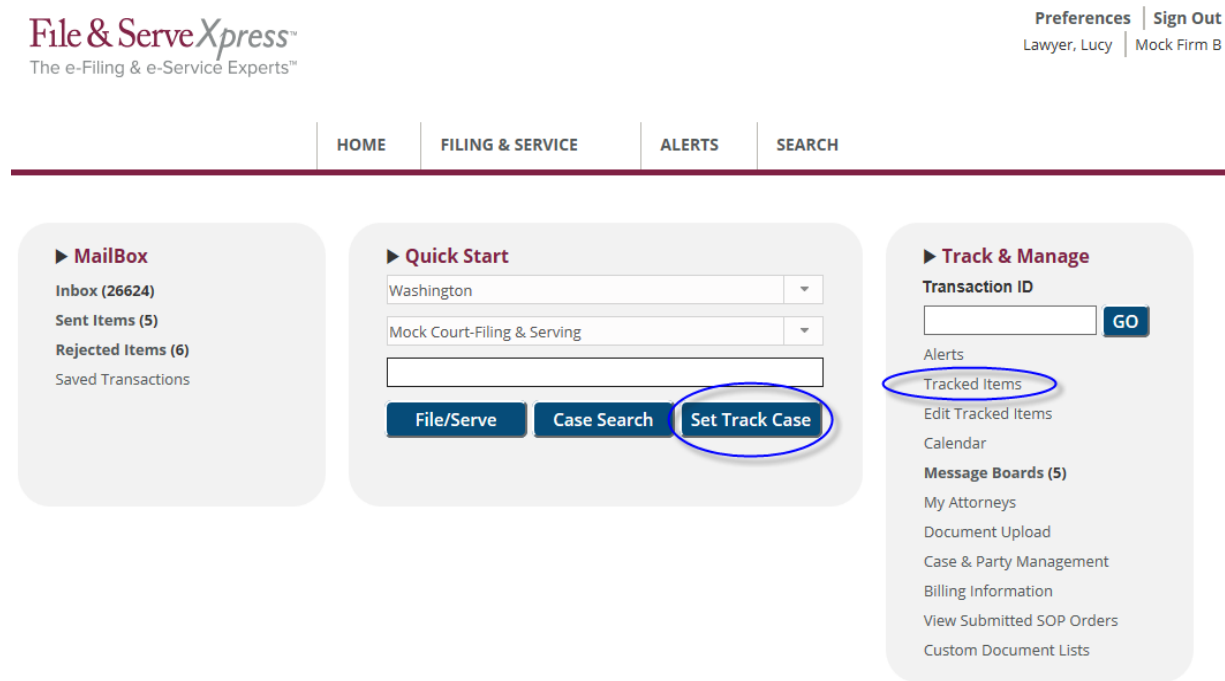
File & Serve Xpress™
The e-Filing & e-Service Experts™

Preferences | Sign Out
Lawyer, Lucy | Mock Firm B

HOME | FILING & SERVICE | ALERTS | SEARCH

▶ MailBox
Inbox (26624)
Sent Items (5)
Rejected Items (6)
Saved Transactions

▶ Quick Start
Washington
Mock Court-Filing & Serving
File/Serve
Case Search
Set Track Case

▶ Track & Manage
Transaction ID
GO
Alerts
Tracked Items
Edit Tracked Items
Calendar
Message Boards (5)
My Attorneys
Document Upload
Case & Party Management
Billing Information
View Submitted SOP Orders
Custom Document Lists